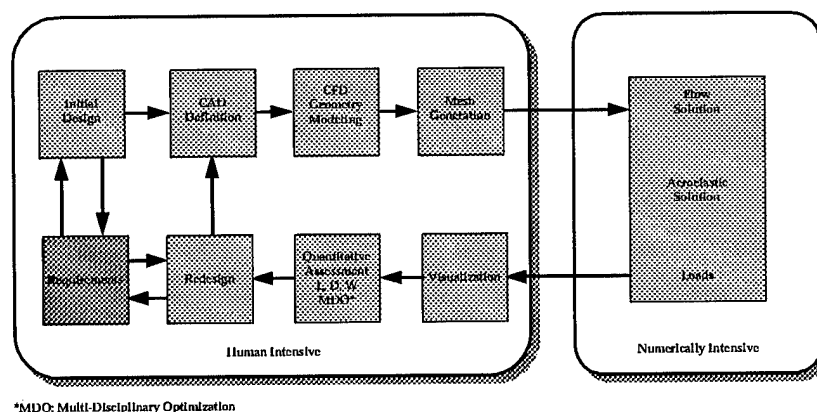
Initial Design

CAD Definition

CFD Geometry Modeling

Mesh Generation

Flow Solution

Aeroelastic Solution

Loads

Requirements

Redesign

Quantitative Assessment L, D, W, MDO*

Visualization

Human Intensive

Numerically Intensive

*MDO: Multi-Disciplinary Optimization